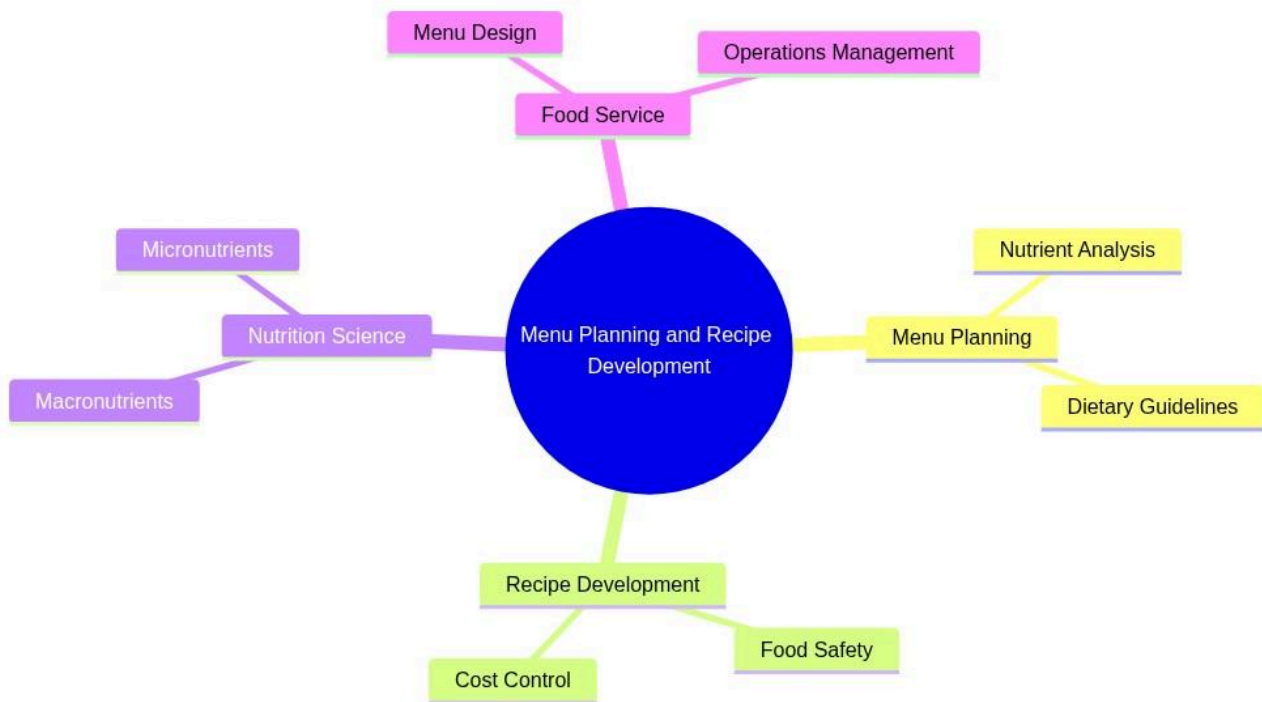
Menu Planning and Recipe Development

Food Service

Menu Design

Operations Management

Menu Planning

Nutrient Analysis

Dietary Guidelines

Recipe Development

Food Safety

Cost Control

Nutrition Science

Micronutrients

Macronutrients